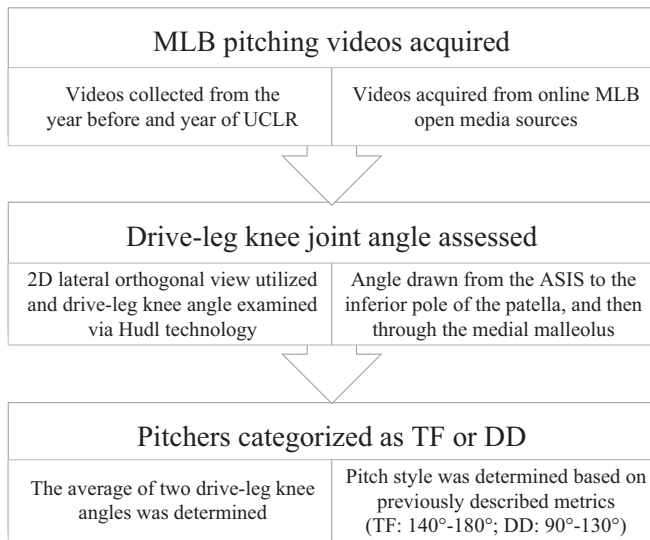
MLB pitching videos acquired

Videos collected from the year before and year of UCLR

Videos acquired from online MLB open media sources

Drive-leg knee joint angle assessed

2D lateral orthogonal view utilized and drive-leg knee angle examined via Hudl technology

Angle drawn from the ASIS to the inferior pole of the patella, and then through the medial malleolus

Pitchers categorized as TF or DD

The average of two drive-leg knee angles was determined

Pitch style was determined based on previously described metrics (TF: 140°-180°; DD: 90°-130°)